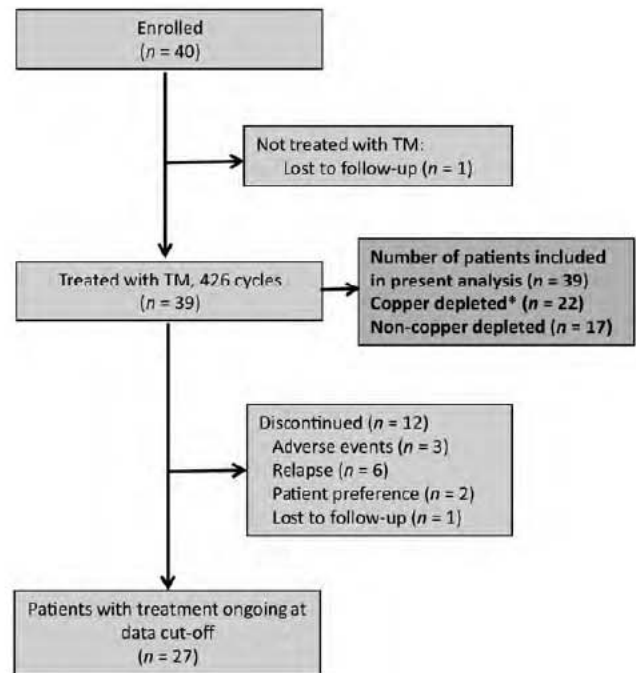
Enrolled
($n$ = 40)

Not treated with TM:
Lost to follow-up ($n$ = 1)

Treated with TM, 426 cycles
($n$ = 39)

Number of patients included in present analysis ($n$ = 39)
Copper depleted* ($n$ = 22)
Non-copper depleted ($n$ = 17)

Discontinued ($n$ = 12)
Adverse events ($n$ = 3)
Relapse ($n$ = 6)
Patient preference ($n$ = 2)
Lost to follow-up ($n$ = 1)

Patients with treatment ongoing at data cut-off
($n$ = 27)